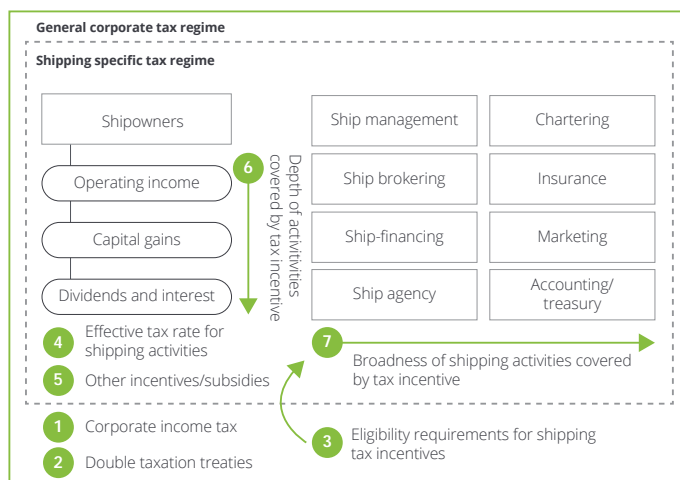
General corporate tax regime

Shipping specific tax regime

Shipowners

Operating income

Capital gains

Dividends and interest

6

Depth of activities covered by tax incentive

Ship management

Chartering

Ship brokering

Insurance

Ship-financing

Marketing

Ship agency

Accounting/ treasury

4 Effective tax rate for shipping activities

5 Other incentives/subsidies

7 Broadness of shipping activities covered by tax incentive

1 Corporate income tax

2 Double taxation treaties

3 Eligibility requirements for shipping tax incentives